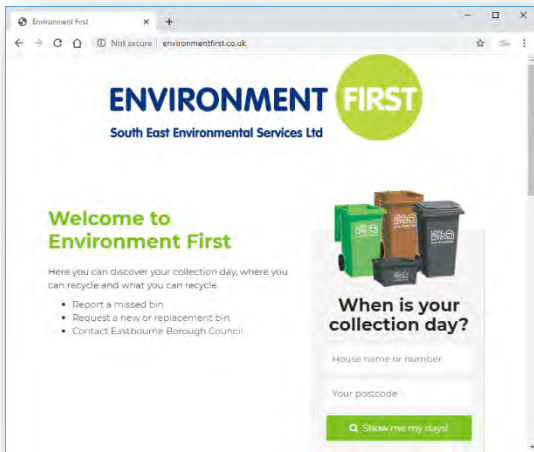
Environment First

Not secure | environmentfirst.co.uk

ENVIRONMENT FIRST

South East Environmental Services Ltd

Welcome to Environment First

Here you can discover your collection day, where you can recycle and what you can recycle.

- Report a missed bin
- Request a new or replacement bin
- Contact Eastbourne Borough Council

When is your collection day?

House name or number

Your postcode

Show me my days!